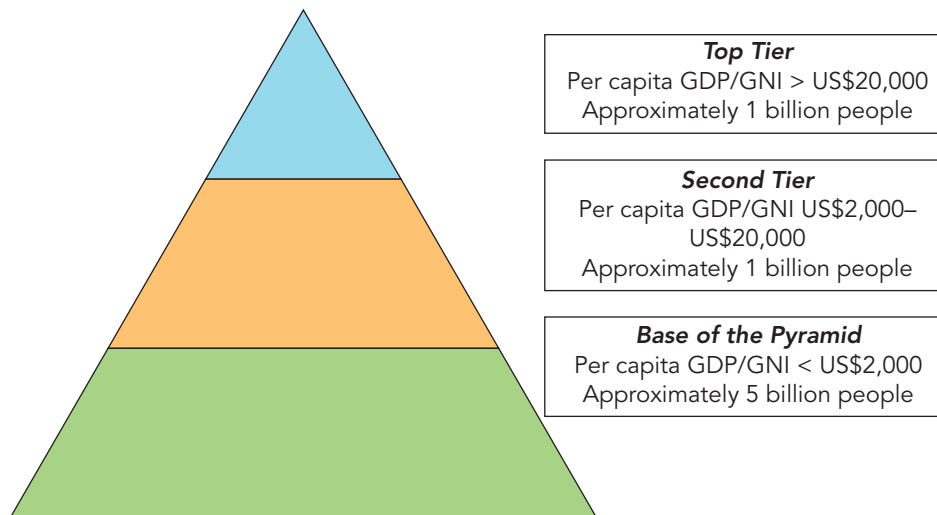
Top Tier
Per capita GDP/GNI > US\$20,000
Approximately 1 billion people

Second Tier
Per capita GDP/GNI US\$2,000–US\$20,000
Approximately 1 billion people

Base of the Pyramid
Per capita GDP/GNI < US\$2,000
Approximately 5 billion people